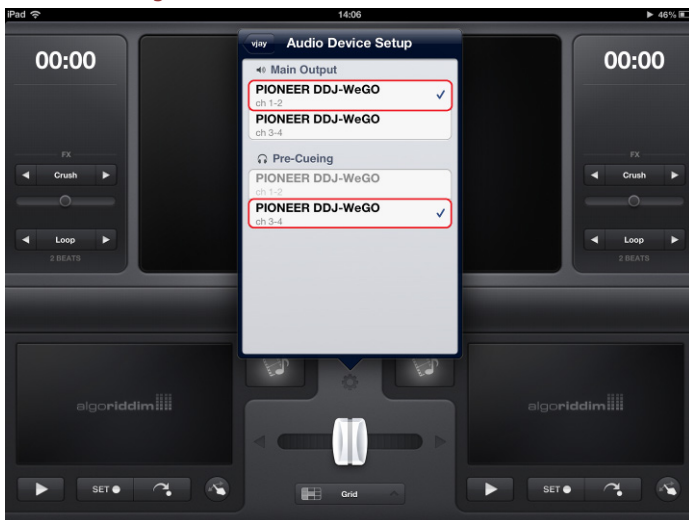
iPad
14:06
46%

00:00

vjay Audio Device Setup

Main Output
PIONEER DDJ-WeGO
ch 1-2
PIONEER DDJ-WeGO
ch 3-4

Pre-Cueing
PIONEER DDJ-WeGO
ch 1-2
PIONEER DDJ-WeGO
ch 3-4

00:00

FX
Crush
Loop
2 BEATS

FX
Crush
Loop
2 BEATS

algoriddim

algoriddim

SET
Grid
SET